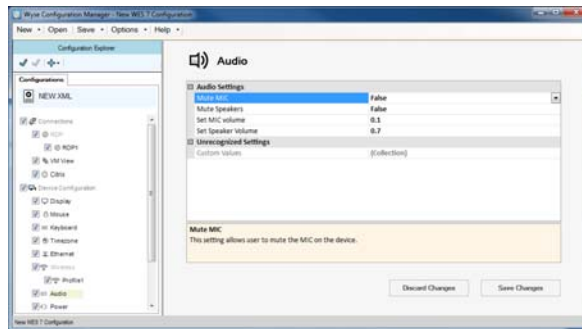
Wyse Configuration Manager - New WES 7 Configuration

New • Open Save • Options • Help •

Configuration Explorer

Configurations

NEW.XML

Connections
RDP
RDP1
VM View
Citrix
Device Configuration
Display
Mouse
Keyboard
Timezone
Ethernet
Wireless
Profile1
Audio
Power

Audio

Audio Settings

| | |
|---|---|
| Mute MIC | False |
| Mute Speakers | False |
| Set MIC volume | 0.1 |
| Set Speaker Volume | 0.7 |

Unrecognized Settings

| | |
|---|---|
| Custom Values | (Collection) |

Mute MIC
This setting allows user to mute the MIC on the device.

Discard Changes

Save Changes

New WES 7 Configuration